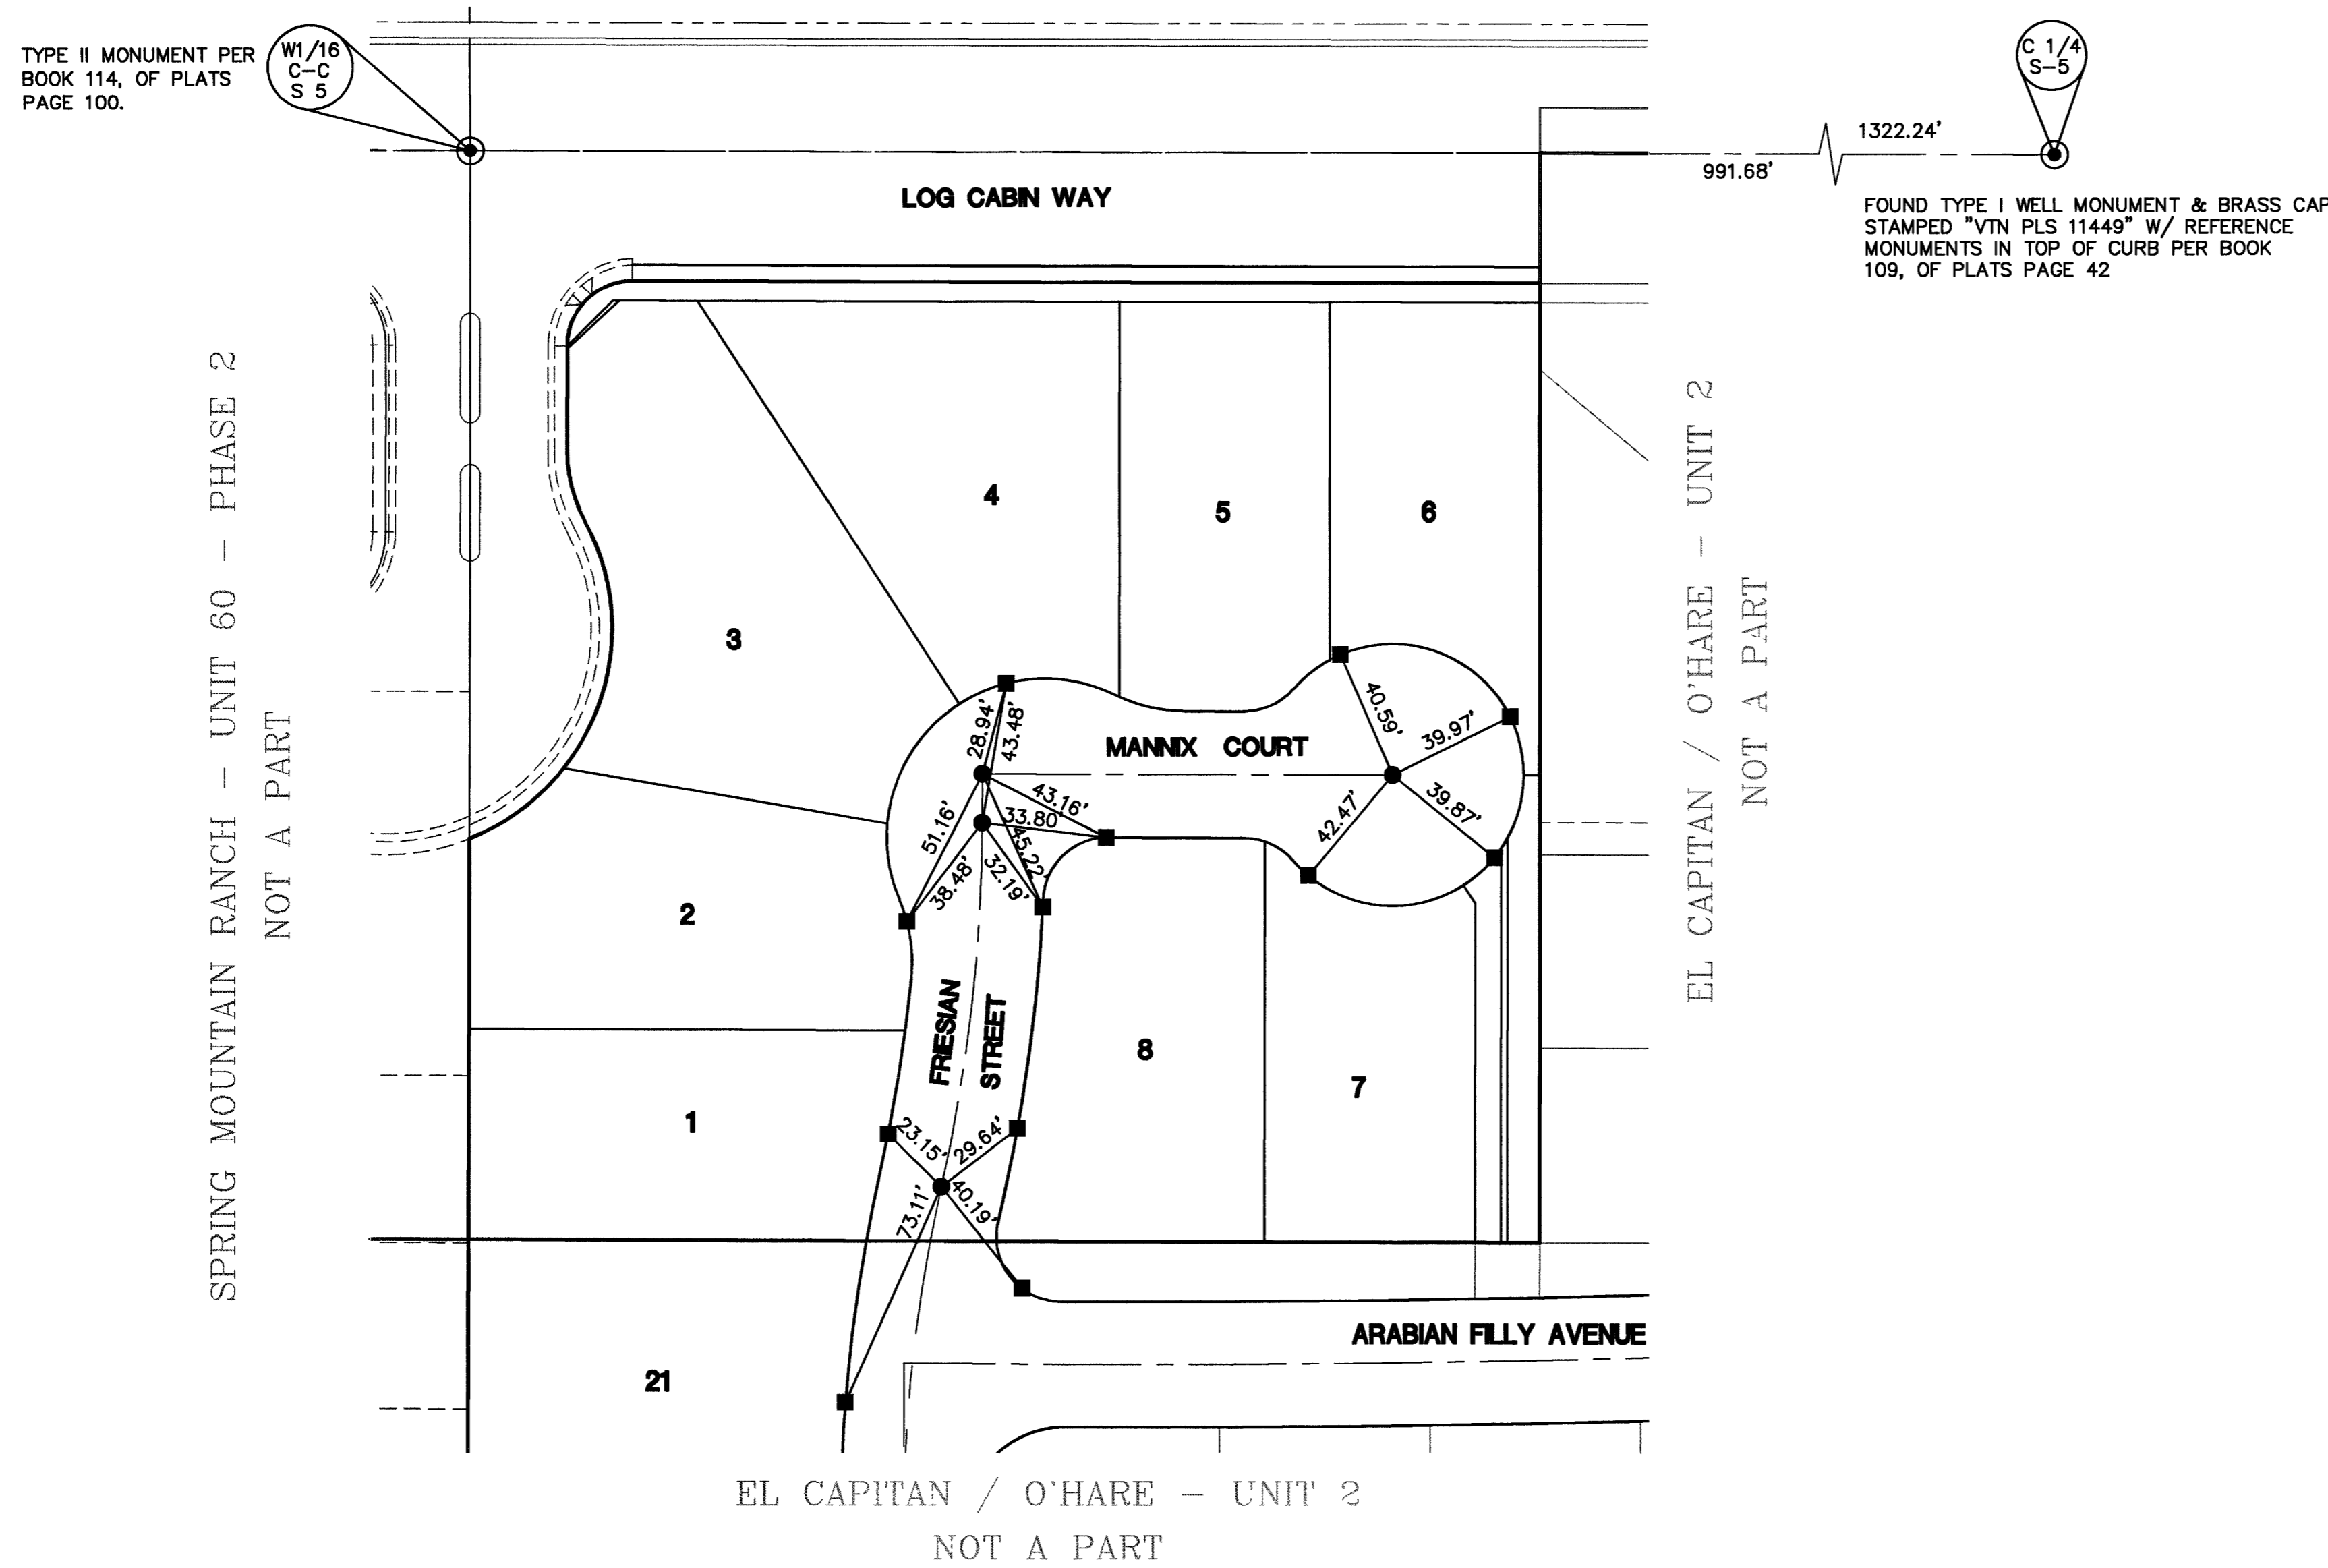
TYPE II MONUMENT PER BOOK 114, OF PLATS PAGE 100.

W1/16
C-C
S 5

C 1/4
S-5

1322.24'

991.68'

FOUND TYPE I WELL MONUMENT & BRASS CAP STAMPED "VTN PLS 11449" W/ REFERENCE MONUMENTS IN TOP OF CURB PER BOOK 109, OF PLATS PAGE 42

LOG CABIN WAY

SPRING MOUNTAIN RANCH - UNIT 60 - PHASE 2
NOT A PART

EL CAPITAN / O'HARE - UNIT 2
NOT A PART

4

5

6

3

MANNIX COURT

28.94'

43.48'

43.16'

33.80

45.22'

51.16'

38.48'

32.19'

40.59'

39.97'

39.87'

42.47'

2

FRESIAN STREET

8

7

1

23.15'

29.64'

40.19'

73.11'

ARABIAN FILLY AVENUE

21

EL CAPITAN / O'HARE - UNIT 2
NOT A PART